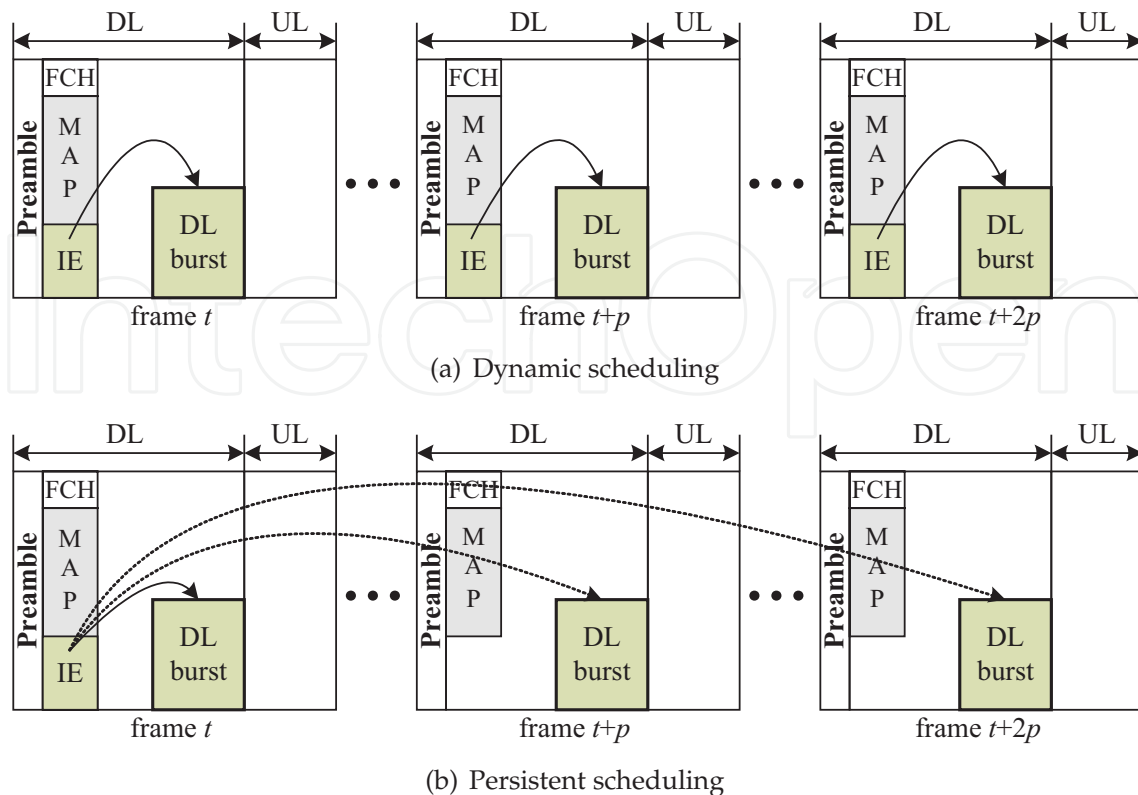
DL UL DL UL DL UL

FCH
Preamble
M
A
P
IE
DL burst
frame $t$

FCH
Preamble
M
A
P
IE
DL burst
frame $t+p$

FCH
Preamble
M
A
P
IE
DL burst
frame $t+2p$

(a) Dynamic scheduling

DL UL DL UL DL UL

FCH
Preamble
M
A
P
IE
DL burst
frame $t$

FCH
Preamble
M
A
P
DL burst
frame $t+p$

FCH
Preamble
M
A
P
DL burst
frame $t+2p$

(b) Persistent scheduling